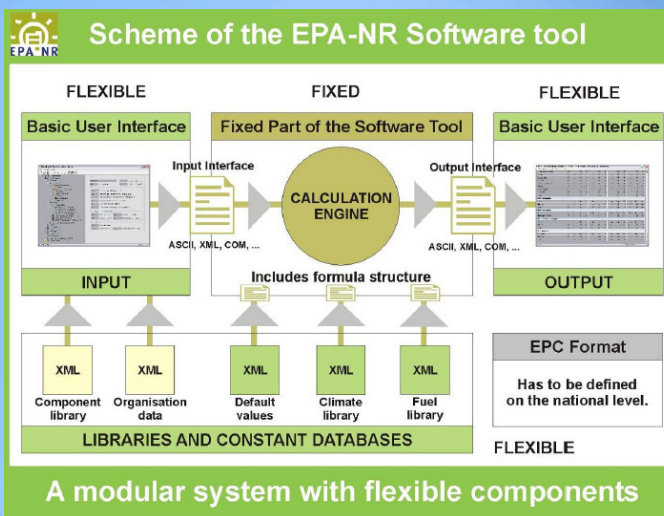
EPA NR

Scheme of the EPA-NR Software tool

FLEXIBLE

FIXED

FLEXIBLE

Basic User Interface

Fixed Part of the Software Tool

Basic User Interface

Input Interface

CALCULATION ENGINE

Output Interface

ASCII, XML, COM, ...

ASCII, XML, COM, ...

INPUT

Includes formula structure

OUTPUT

XML

XML

XML

XML

XML

Component library

Organisation data

Default values

Climate library

Fuel library

EPC Format

Has to be defined on the national level.

LIBRARIES AND CONSTANT DATABASES

FLEXIBLE

A modular system with flexible components